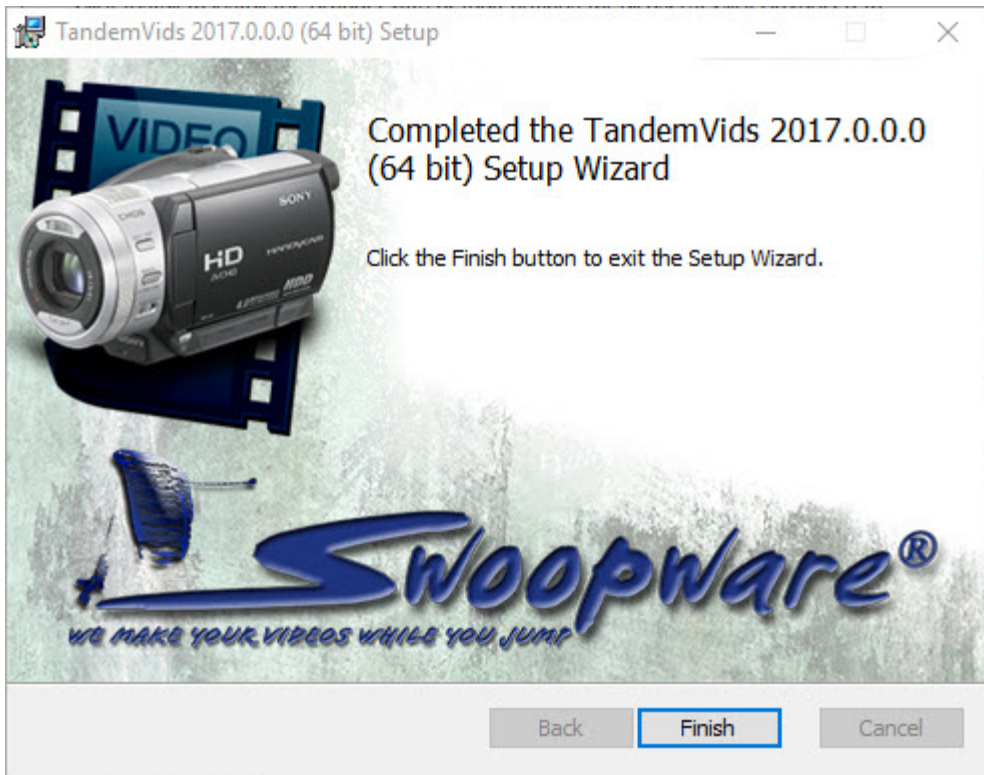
TandemVids 2017.0.0.0 (64 bit) Setup

VIDEO

SONY

HD

Completed the TandemVids 2017.0.0.0 (64 bit) Setup Wizard

Click the Finish button to exit the Setup Wizard.

Swoopware®

WE MAKE YOUR VIDEOS WHILE YOU JUMP

Back Finish Cancel